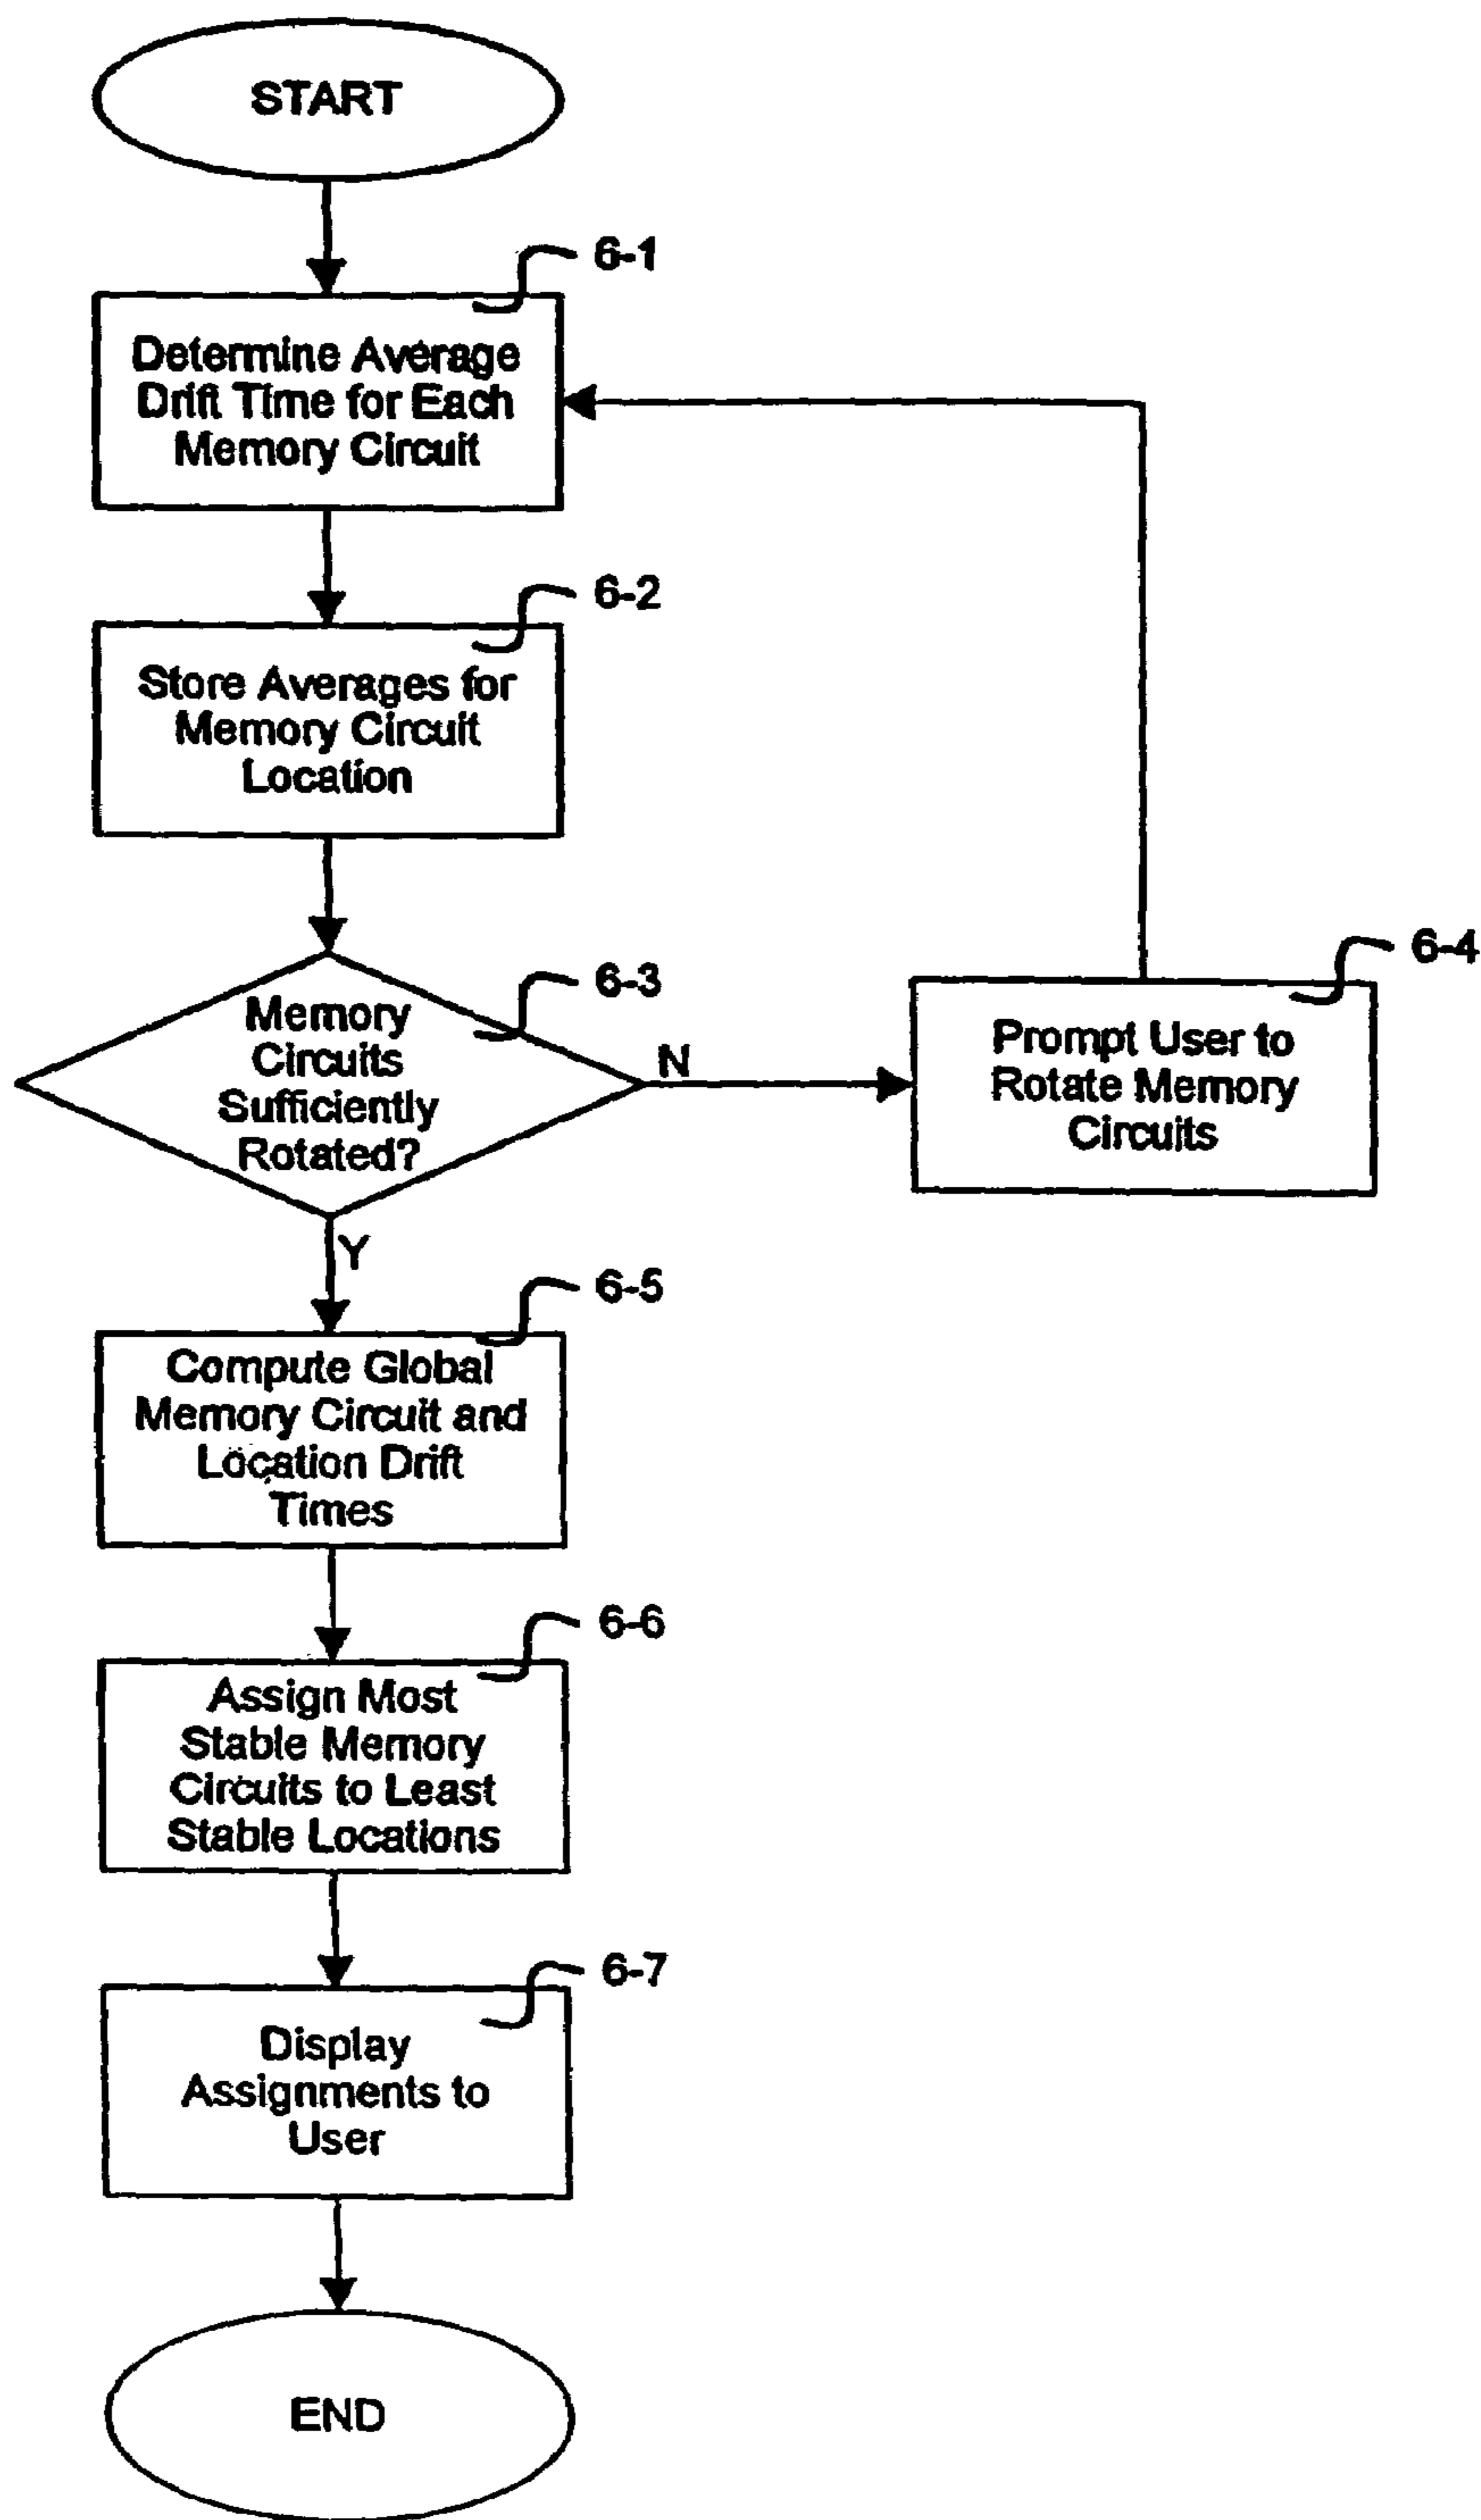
START

6-1

Determine Average Drift Time for Each Memory Circuit

6-2

Store Averages for Memory Circuit Location

6-3

Memory Circuits Sufficiently Rotated?

N

6-4

Prompt User to Rotate Memory Circuits

Y

6-5

Compute Global Memory Circuit and Location Drift Times

6-6

Assign Most Stable Memory Circuits to Least Stable Locations

6-7

Display Assignments to User

END